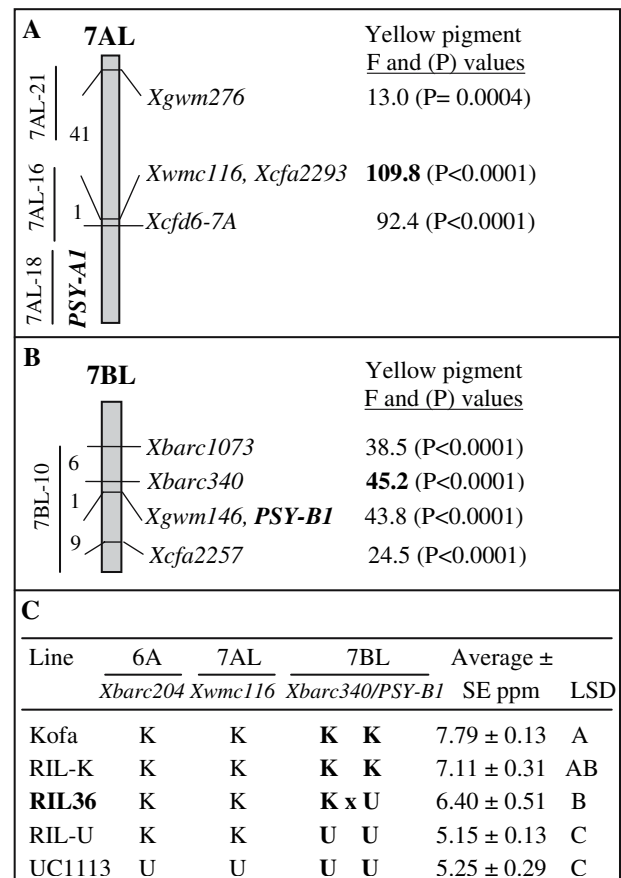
A
7AL
Yellow pigment
F and (P) values

7AL-21
41
Xgwm276
13.0 (P= 0.0004)

7AL-16
1
Xwmc116, Xcfa2293
**109.8** (P<0.0001)
Xcfd6-7A
92.4 (P<0.0001)

7AL-18
***PSY-A1***

B
7BL
Yellow pigment
F and (P) values

7BL-10
6
1
9
Xbarc1073
38.5 (P<0.0001)
Xbarc340
**45.2** (P<0.0001)
Xgwm146, ***PSY-B1***
43.8 (P<0.0001)
Xcfa2257
24.5 (P<0.0001)

C

| Line | 6A Xbarc204 | 7AL Xwmc116 | 7BL Xbarc340/PSY-B1 | Average ± SE ppm | LSD |
|---|---|---|---|---|---|
| Kofa | K | K | **K K** | 7.79 ± 0.13 | A |
| RIL-K | K | K | **K K** | 7.11 ± 0.31 | AB |
| **RIL36** | K | K | **K x U** | 6.40 ± 0.51 | B |
| RIL-U | K | K | **U U** | 5.15 ± 0.13 | C |
| UC1113 | U | U | **U U** | 5.25 ± 0.29 | C |